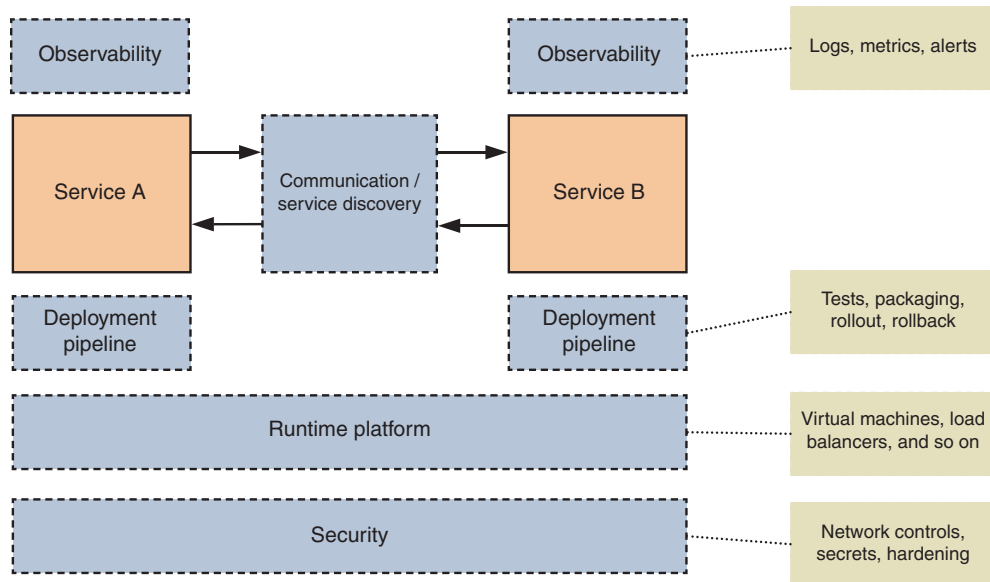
Observability

Observability

Logs, metrics, alerts

Service A

Communication / service discovery

Service B

Deployment pipeline

Deployment pipeline

Tests, packaging, rollout, rollback

Runtime platform

Virtual machines, load balancers, and so on

Security

Network controls, secrets, hardening